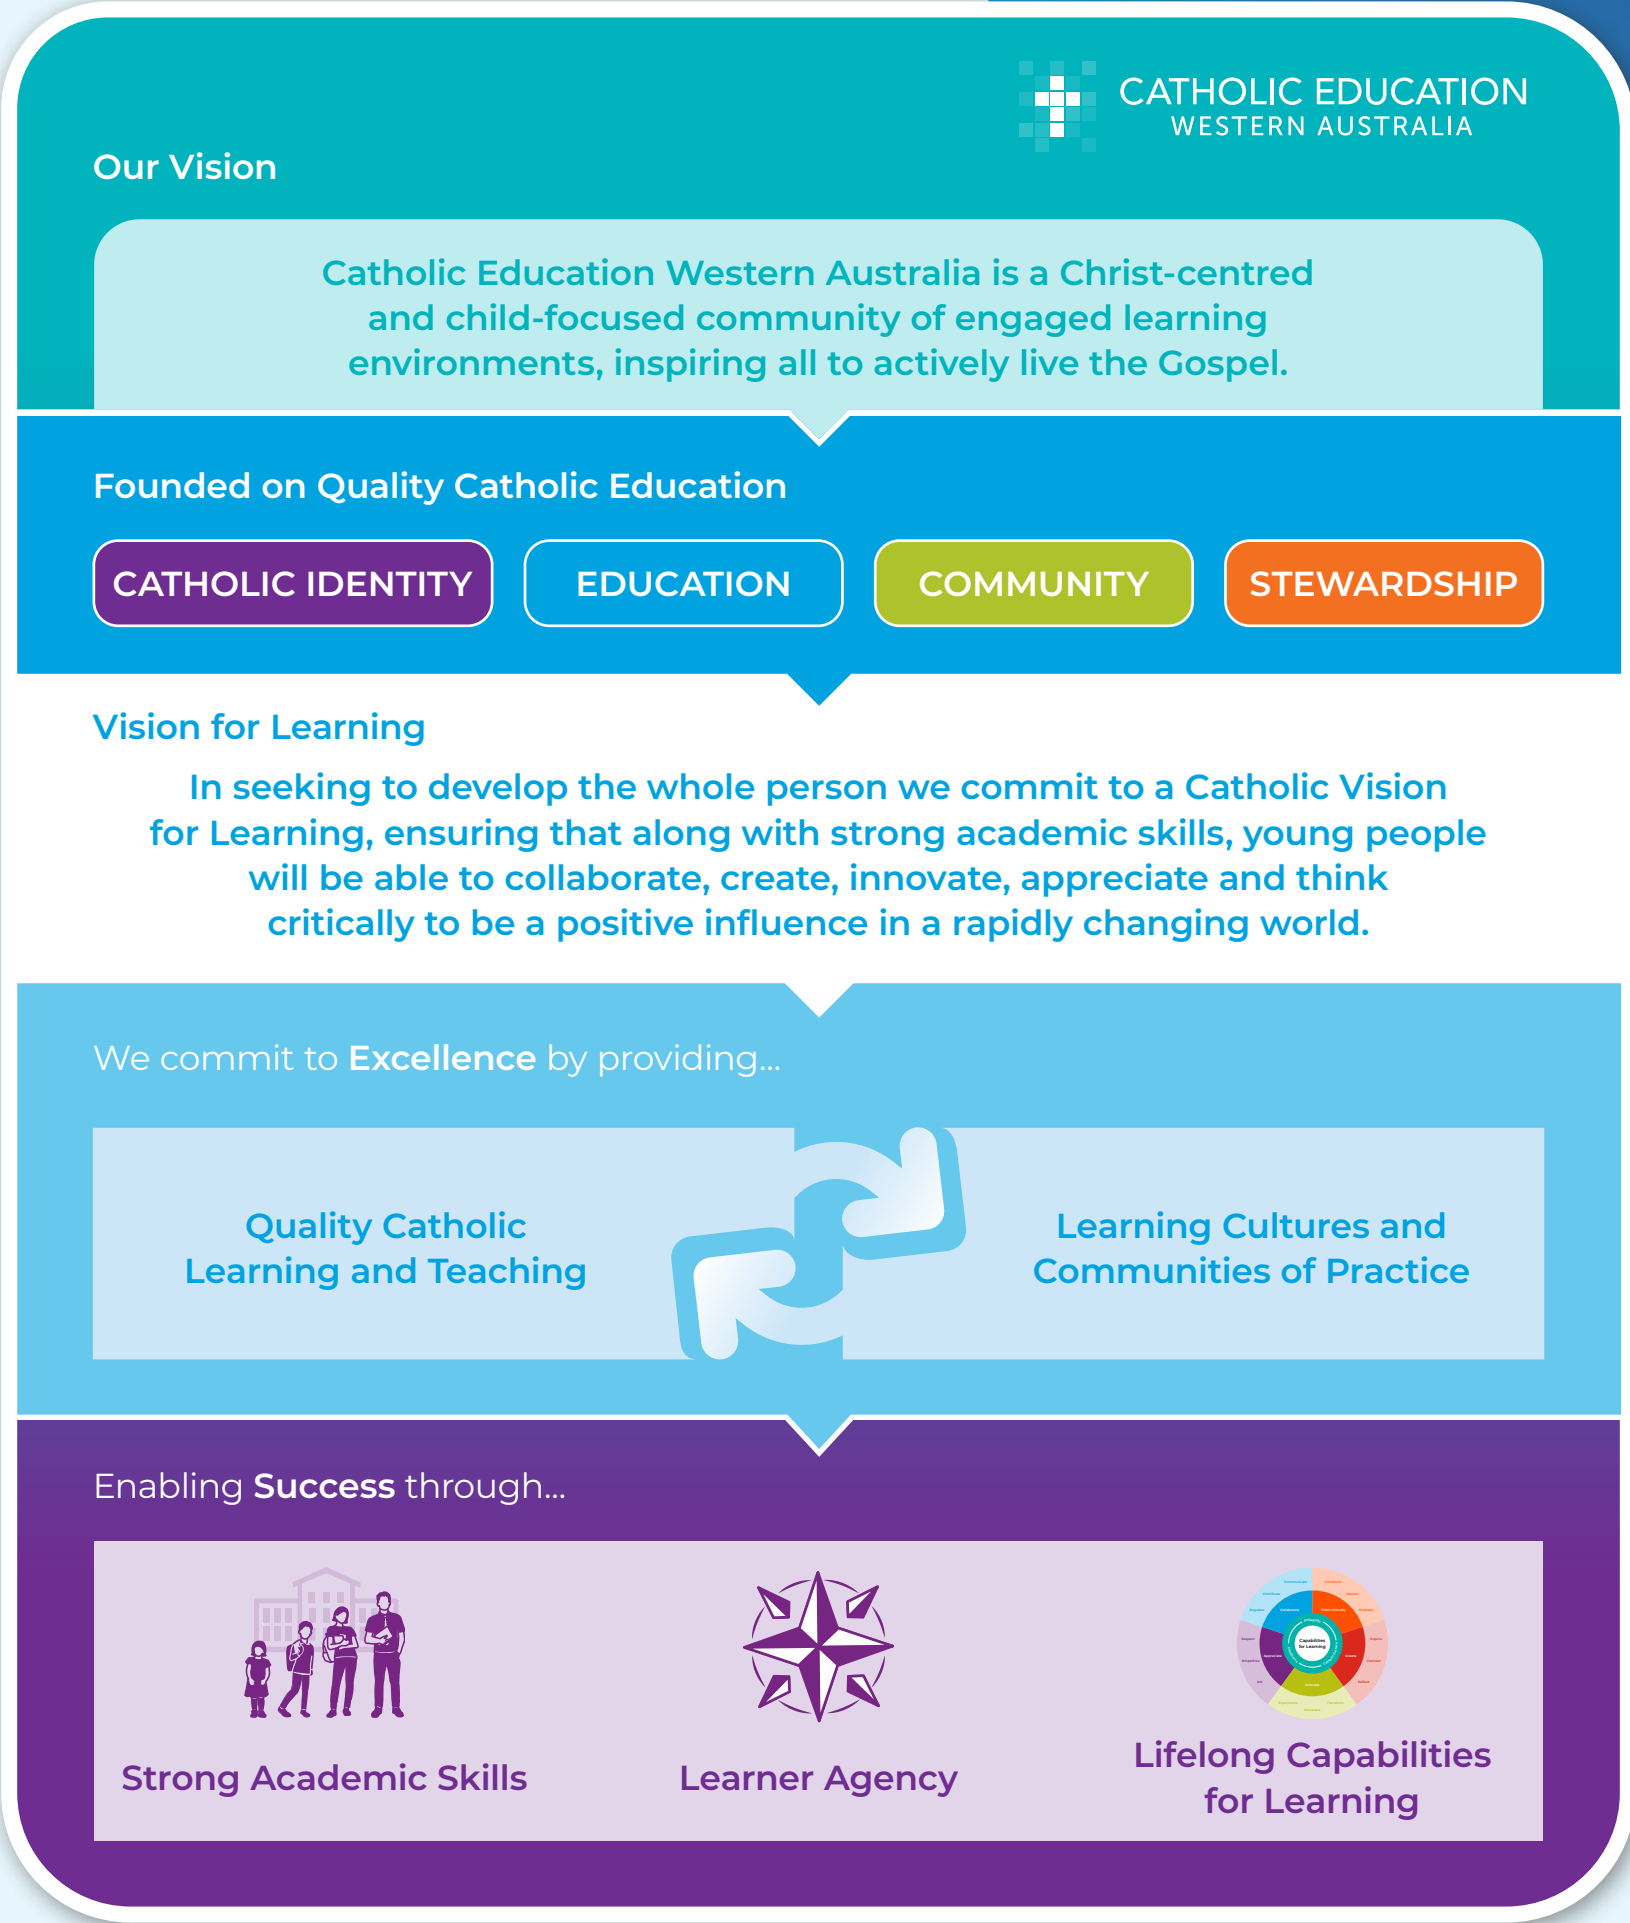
CATHOLIC EDUCATION
WESTERN AUSTRALIA

Our Vision

Catholic Education Western Australia is a Christ-centred and child-focused community of engaged learning environments, inspiring all to actively live the Gospel.

Founded on Quality Catholic Education

CATHOLIC IDENTITY

EDUCATION

COMMUNITY

STEWARDSHIP

Vision for Learning

In seeking to develop the whole person we commit to a Catholic Vision for Learning, ensuring that along with strong academic skills, young people will be able to collaborate, create, innovate, appreciate and think critically to be a positive influence in a rapidly changing world.

We commit to **Excellence** by providing...

Quality Catholic Learning and Teaching

Learning Cultures and Communities of Practice

Enabling **Success** through...

Strong Academic Skills

Learner Agency

Lifelong Capabilities for Learning